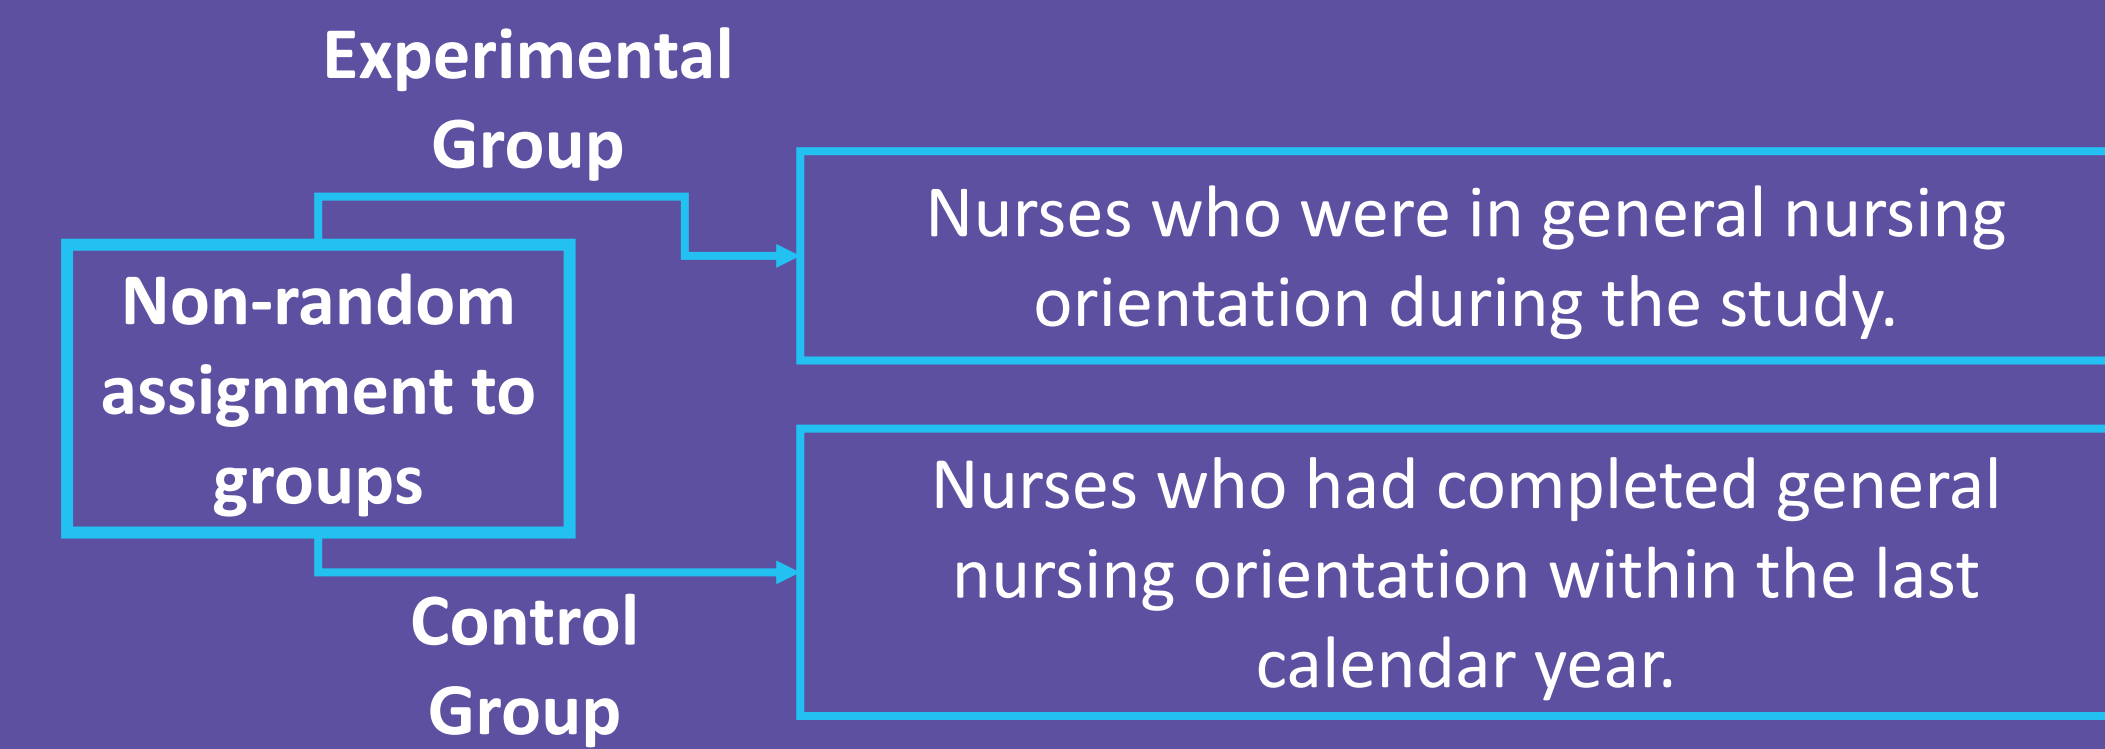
Experimental Group

Non-random assignment to groups

Nurses who were in general nursing orientation during the study.

Nurses who had completed general nursing orientation within the last calendar year.

Control Group